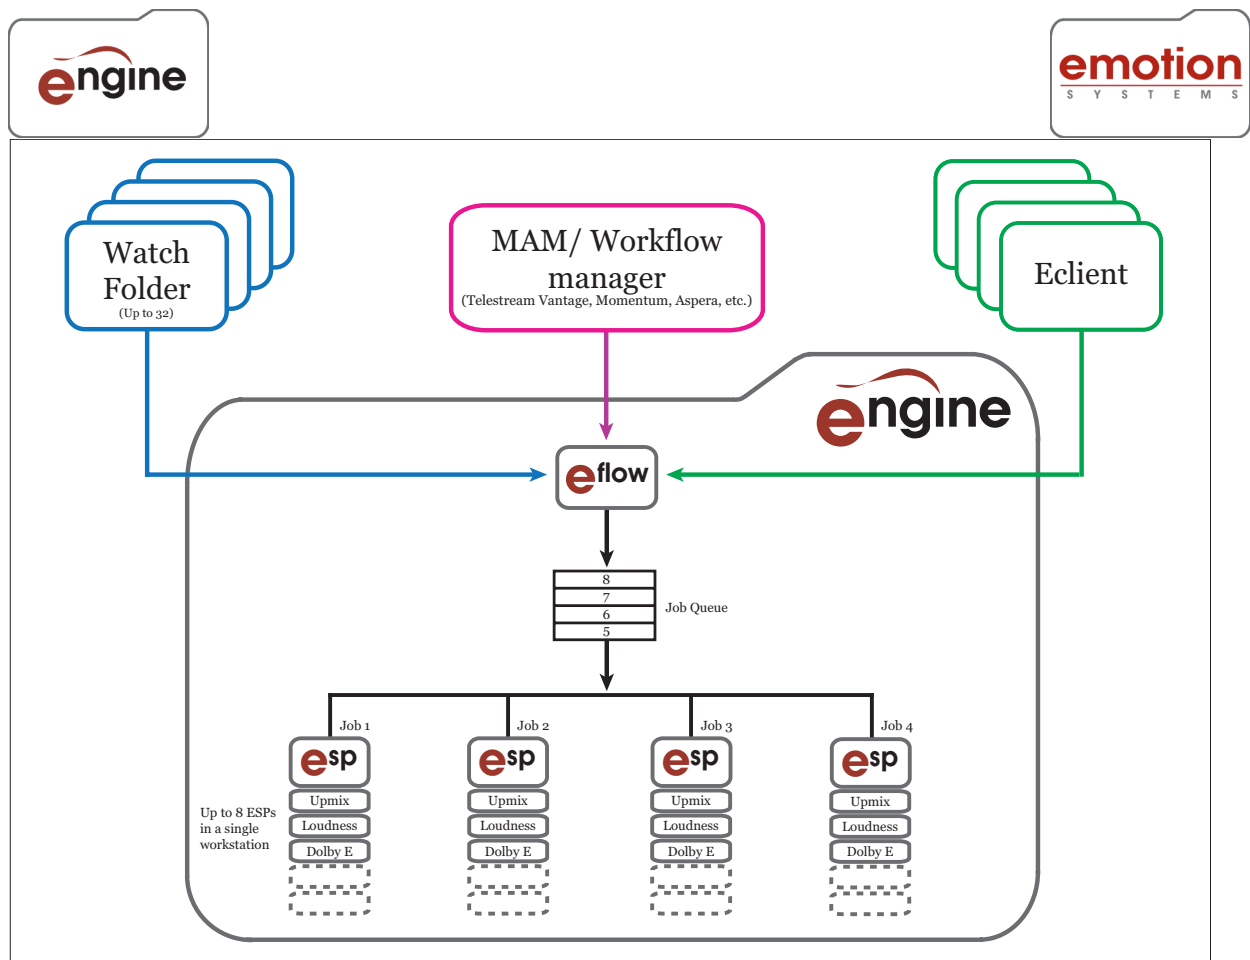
engine

emotion
SYSTEMS

Watch Folder
(Up to 32)

MAM/ Workflow manager
(Telestream Vantage, Momentum, Aspera, etc.)

Eclient

engine

eflow

8
7
6
5
Job Queue

Job 1
Job 2
Job 3
Job 4

esp
Upmix
Loudness
Dolby E

esp
Upmix
Loudness
Dolby E

esp
Upmix
Loudness
Dolby E

esp
Upmix
Loudness
Dolby E

Up to 8 ESPs in a single workstation